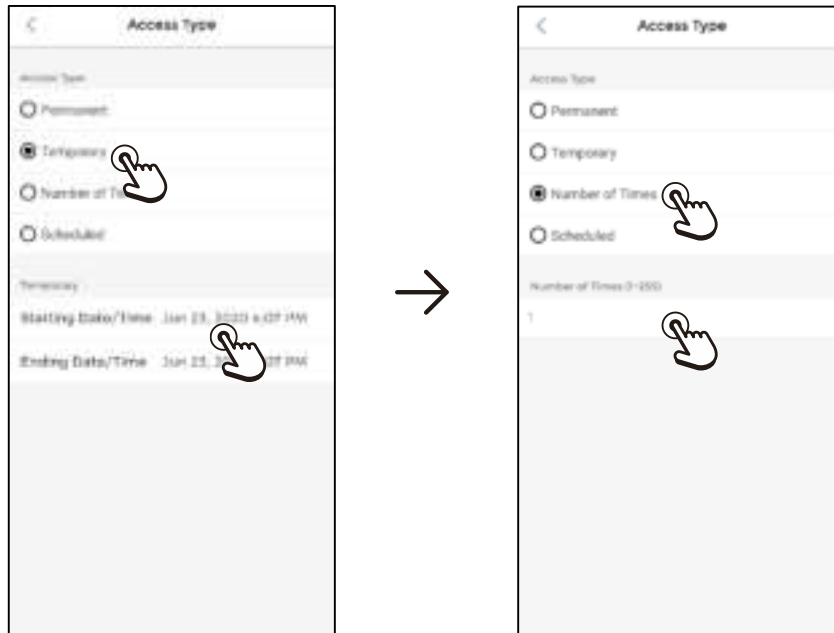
<

Access Type

Access Type

Permanent

Temporary

Number of Ti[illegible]

Scheduled

Temporary

Starting Date/Time Jun 23, 2020 4:07 PM

Ending Date/Time Jun 23, 2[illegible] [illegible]07 PM

<

Access Type

Access Type

Permanent

Temporary

Number of Times

Scheduled

Number of Times (1-255)

1